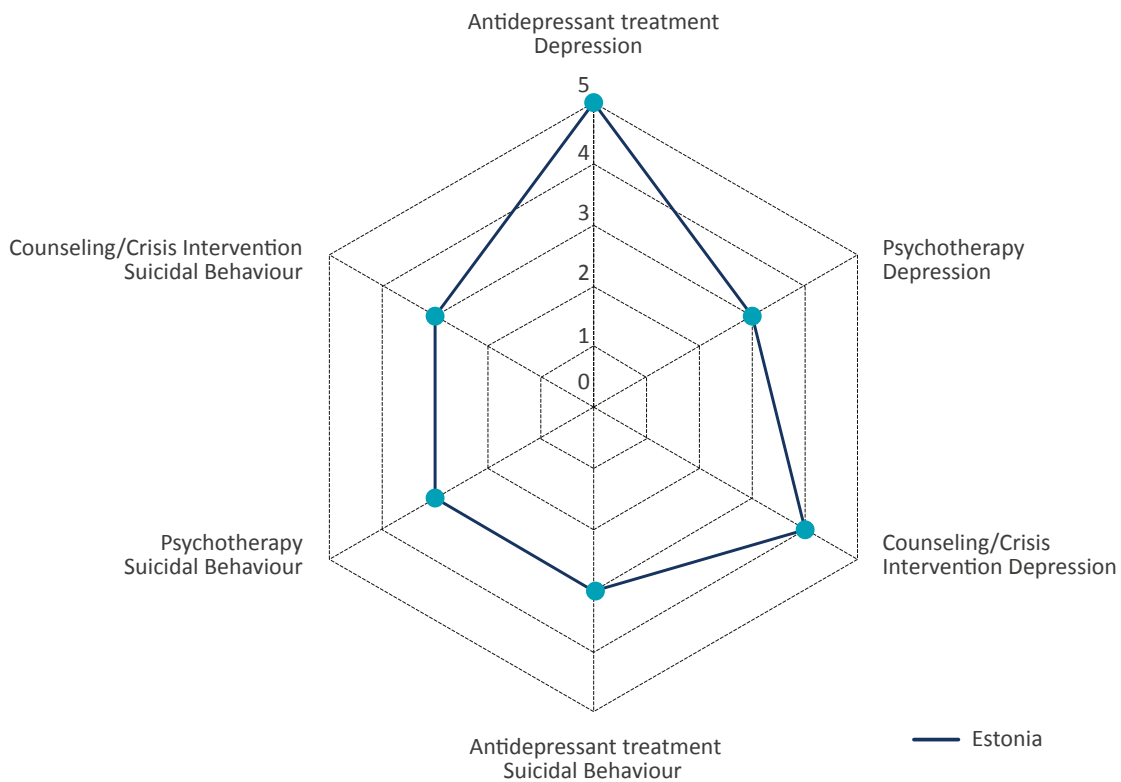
Antidepressant treatment
Depression

5
4
3
2
1
0

Psychotherapy
Depression

Counseling/Crisis
Intervention Depression

Antidepressant treatment
Suicidal Behaviour

Psychotherapy
Suicidal Behaviour

Counseling/Crisis Intervention
Suicidal Behaviour

Estonia